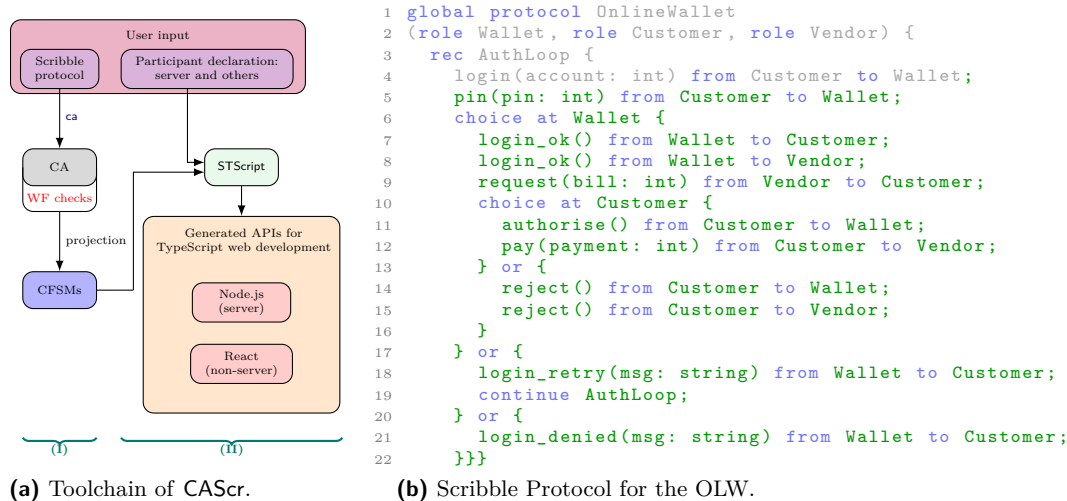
User input

Scribble protocol

Participant declaration: server and others

ca

CA

WF checks

STScript

projection

Generated APIs for TypeScript web development

CFSMs

Node.js (server)

React (non-server)

(I)

(II)

(a) Toolchain of CAScr.

```
1  global protocol OnlineWallet
2  (role Wallet, role Customer, role Vendor) {
3    rec AuthLoop {
4      login(account: int) from Customer to Wallet;
5      pin(pin: int) from Customer to Wallet;
6      choice at Wallet {
7        login_ok() from Wallet to Customer;
8        login_ok() from Wallet to Vendor;
9        request(bill: int) from Vendor to Customer;
10       choice at Customer {
11         authorise() from Customer to Wallet;
12         pay(payment: int) from Customer to Vendor;
13       } or {
14         reject() from Customer to Wallet;
15         reject() from Customer to Vendor;
16       }
17     } or {
18       login_retry(msg: string) from Wallet to Customer;
19       continue AuthLoop;
20     } or {
21       login_denied(msg: string) from Wallet to Customer;
22     }}}
```

(b) Scribble Protocol for the OLW.